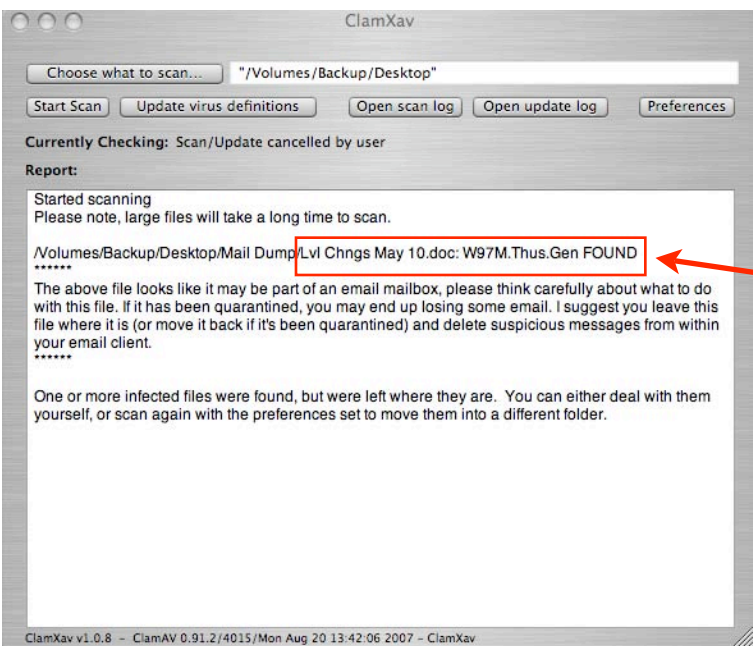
ClamXav

Choose what to scan...

"/Volumes/Backup/Desktop"

Start Scan

Update virus definitions

Open scan log

Open update log

Preferences

Currently Checking: Scan/Update cancelled by user

Report:

Started scanning
Please note, large files will take a long time to scan.

/Volumes/Backup/Desktop/Mail Dump/Lvl Chngs May 10.doc: W97M.Thus.Gen FOUND
******
The above file looks like it may be part of an email mailbox, please think carefully about what to do with this file. If it has been quarantined, you may end up losing some email. I suggest you leave this file where it is (or move it back if it's been quarantined) and delete suspicious messages from within your email client.
******

One or more infected files were found, but were left where they are. You can either deal with them yourself, or scan again with the preferences set to move them into a different folder.

ClamXav v1.0.8 – ClamAV 0.91.2/4015/Mon Aug 20 13:42:06 2007 – ClamXav